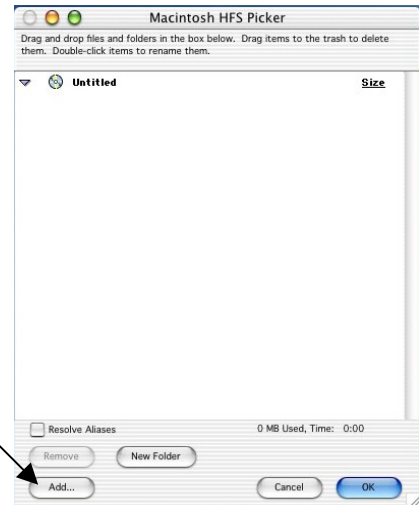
Macintosh HFS Picker

Drag and drop files and folders in the box below. Drag items to the trash to delete them. Double-click items to rename them.

Untitled

Size

Resolve Aliases

0 MB Used, Time: 0:00

Remove

New Folder

Add...

Cancel

OK